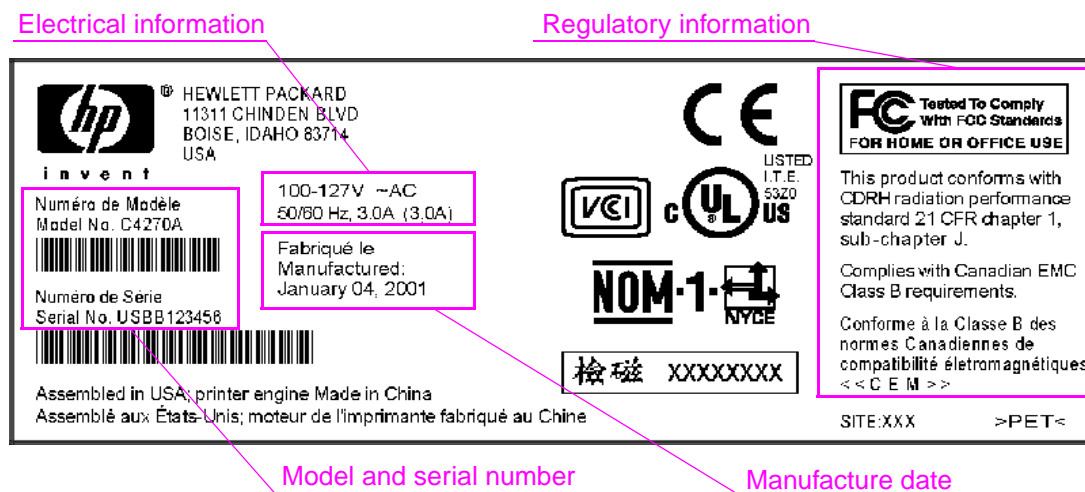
Electrical information

Regulatory information

hp ® HEWLETT PACKARD
11311 CHINDEN BLVD
BOISE, IDAHO 83714
USA

invent

Numéro de Modèle
Model No. C4270A

Numéro de Série
Serial No. USBB123456

100-127V ~AC
50/60 Hz, 3.0A (3.0A)

Fabriqué le
Manufactured:
January 04, 2001

CE

VCI

c UL US
LISTED
I.T.E.
53Z0

NOM-1-
NYCE

検磁 XXXXXXXX

FC Tested To Comply With FCC Standards
FOR HOME OR OFFICE USE

This product conforms with CDRH radiation performance standard 21 CFR chapter 1, sub-chapter J.

Complies with Canadian EMC Class B requirements.

Conforme à la Classe B des normes Canadiennes de compatibilité életromagnétiques <<CEM>>

Assembled in USA; printer engine Made in China
Assemblé aux États-Unis; moteur de l'imprimante fabriqué au Chine

SITE:XXX

>PET<

Model and serial number

Manufacture date